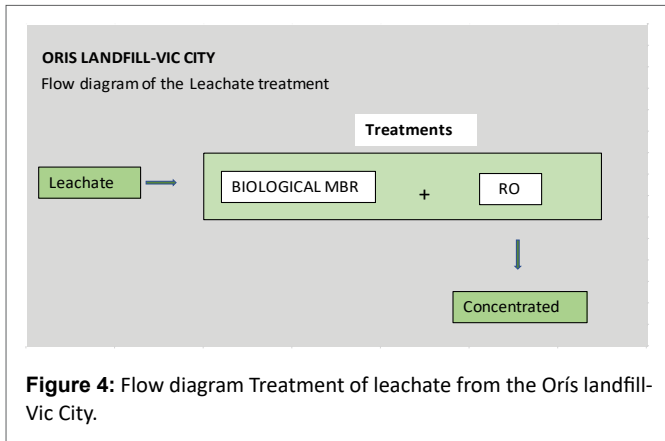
ORIS LANDFILL-VIC CITY
Flow diagram of the Leachate treatment

Treatments

Leachate

BIOLOGICAL MBR + RO

Concentrated

**Figure 4:** Flow diagram Treatment of leachate from the Orís landfill-Vic City.